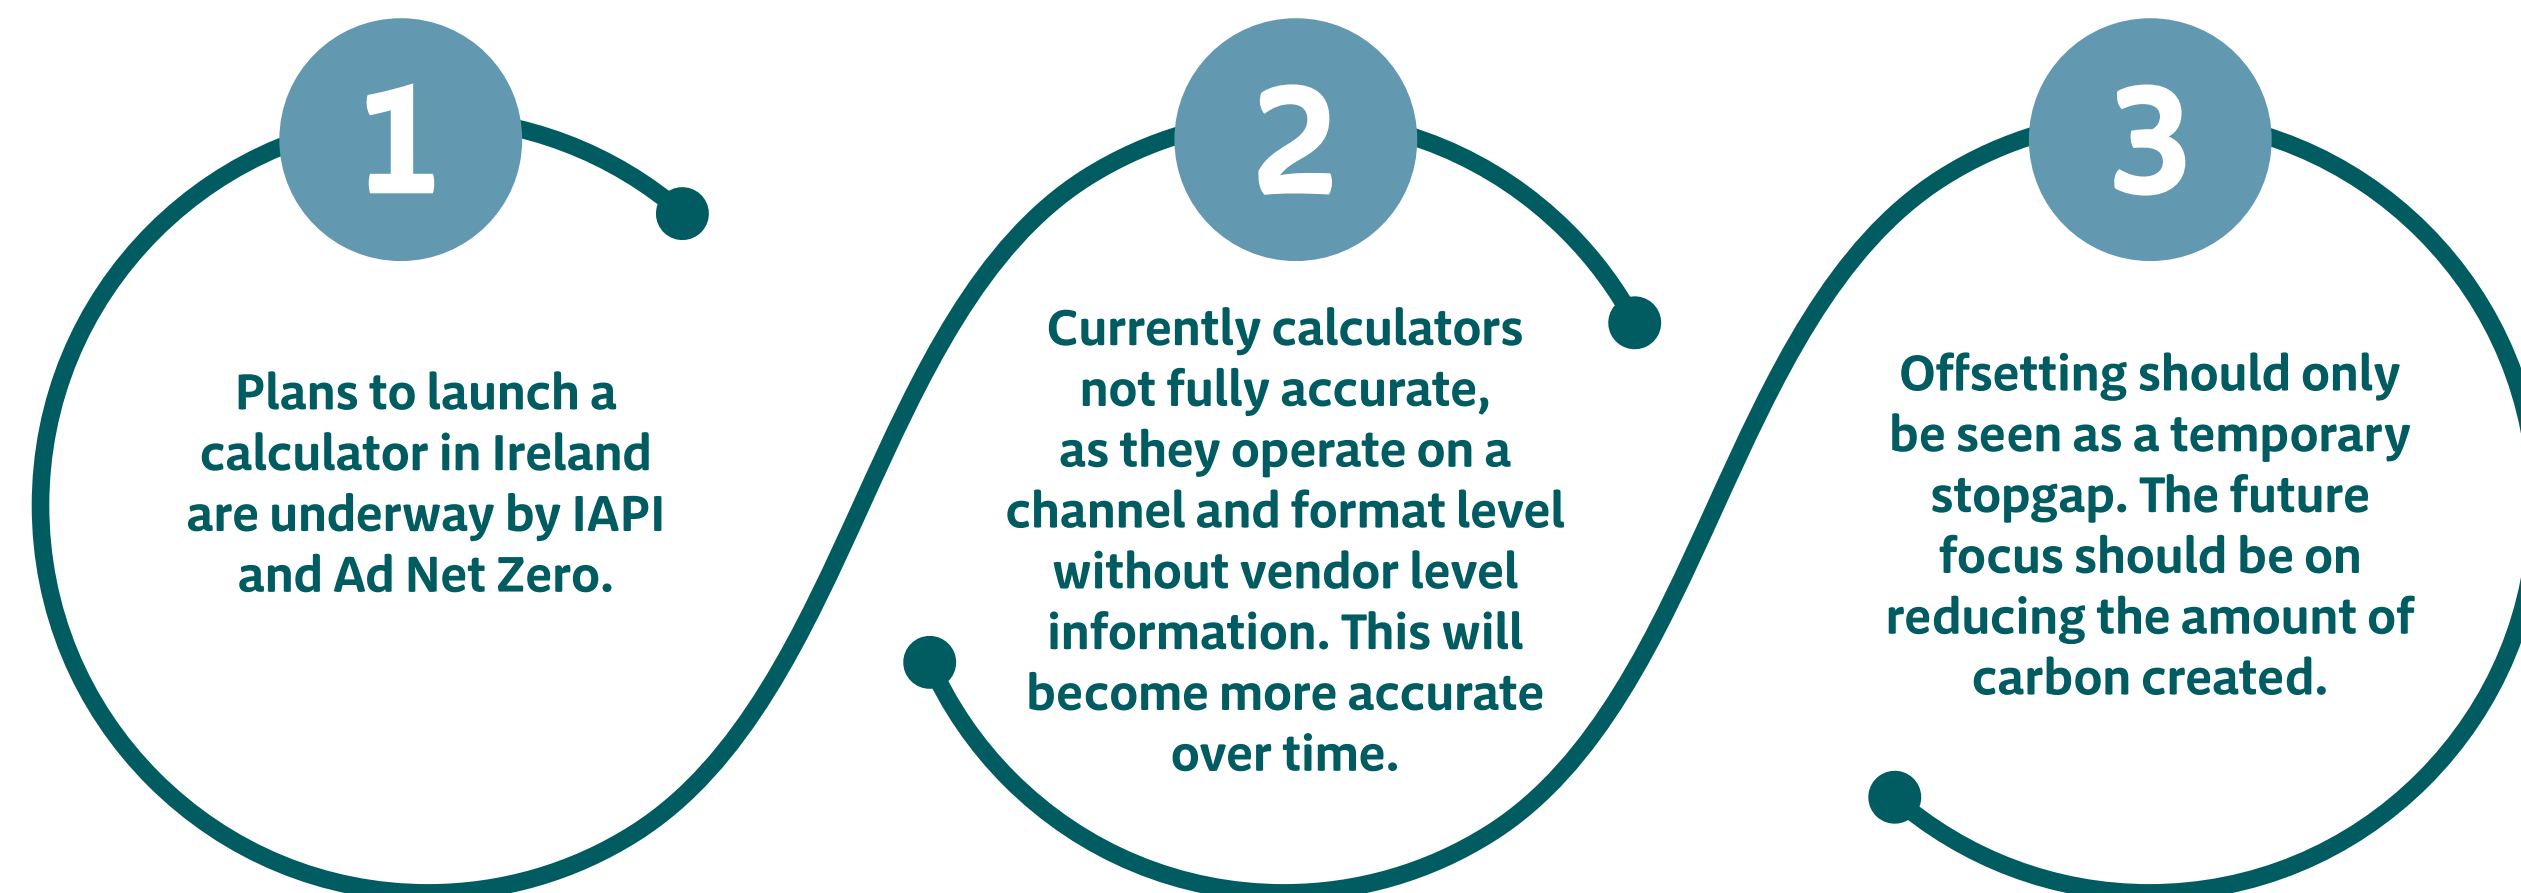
1

Plans to launch a calculator in Ireland are underway by IAPI and Ad Net Zero.

2

Currently calculators not fully accurate, as they operate on a channel and format level without vendor level information. This will become more accurate over time.

3

Offsetting should only be seen as a temporary stopgap. The future focus should be on reducing the amount of carbon created.